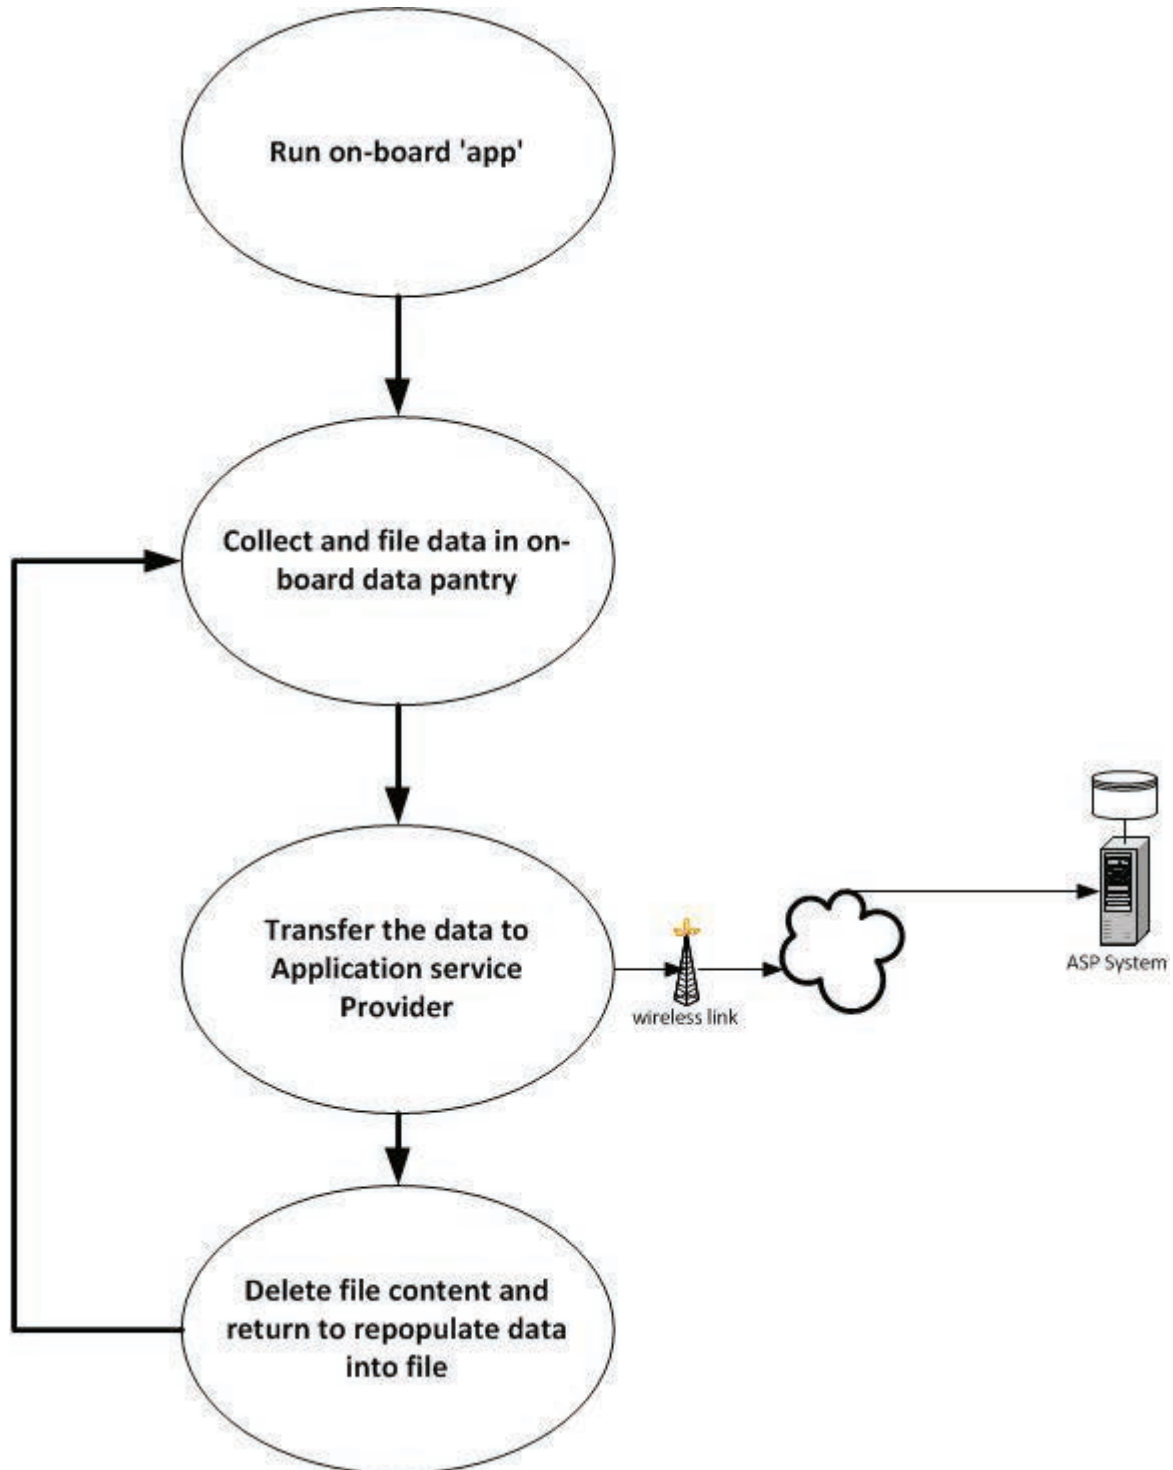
Run on-board 'app'

Collect and file data in on-board data pantry

Transfer the data to Application service Provider

wireless link

ASP System

Delete file content and return to repopulate data into file